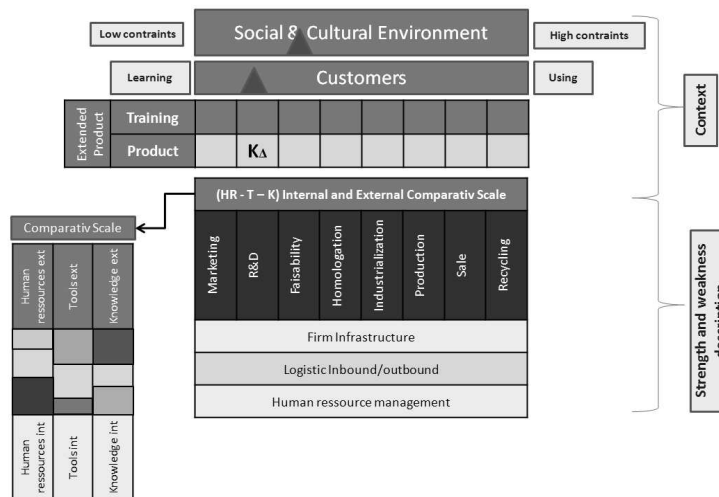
Low contraints

Social & Cultural Environment

High contraints

Learning

Customers

Using

Context

Extended Product

Training

Product

K∆

(HR - T – K) Internal and External Comparativ Scale

Comparativ Scale

Marketing

R&D

Faisability

Homologation

Industrialization

Production

Sale

Recycling

Firm Infrastructure

Logistic Inbound/outbound

Human ressource management

Human ressources ext

Tools ext

Knowledge ext

Human ressources int

Tools int

Knowledge int

Strength and weakness description